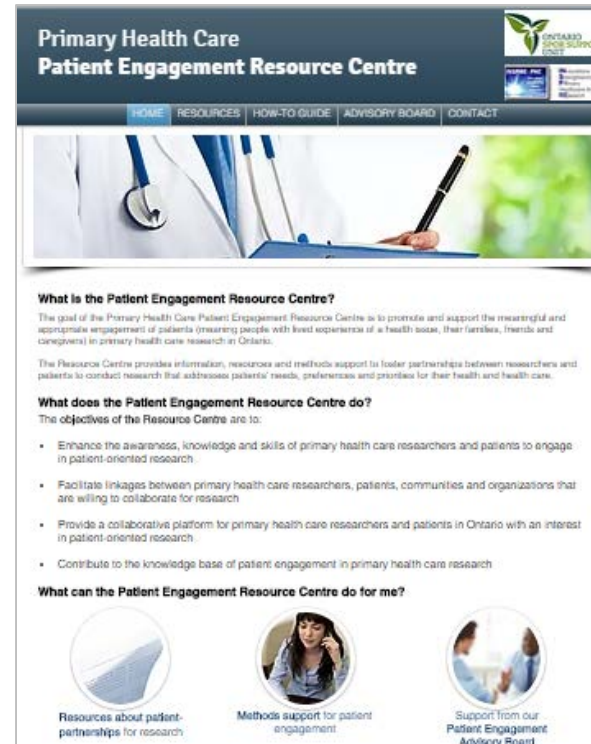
Primary Health Care
Patient Engagement Resource Centre

ONTARIO SPOR SUPPORT UNIT

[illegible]

HOME | RESOURCES | HOW-TO GUIDE | ADVISORY BOARD | CONTACT

What is the Patient Engagement Resource Centre?

The goal of the Primary Health Care Patient Engagement Resource Centre is to promote and support the meaningful and appropriate engagement of patients (meaning people with lived experience of a health issue, their families, friends and caregivers) in primary health care research in Ontario.

The Resource Centre provides information, resources and methods support to foster partnerships between researchers and patients to conduct research that addresses patients' needs, preferences and priorities for their health and health care.

What does the Patient Engagement Resource Centre do?

The objectives of the Resource Centre are to:

- Enhance the awareness, knowledge and skills of primary health care researchers and patients to engage in patient-oriented research
- Facilitate linkages between primary health care researchers, patients, communities and organizations that are willing to collaborate for research
- Provide a collaborative platform for primary health care researchers and patients in Ontario with an interest in patient-oriented research
- Contribute to the knowledge base of patient engagement in primary health care research

What can the Patient Engagement Resource Centre do for me?

Resources about patient-partnerships for research

Methods support for patient engagement

Support from our Patient Engagement Advisory Board